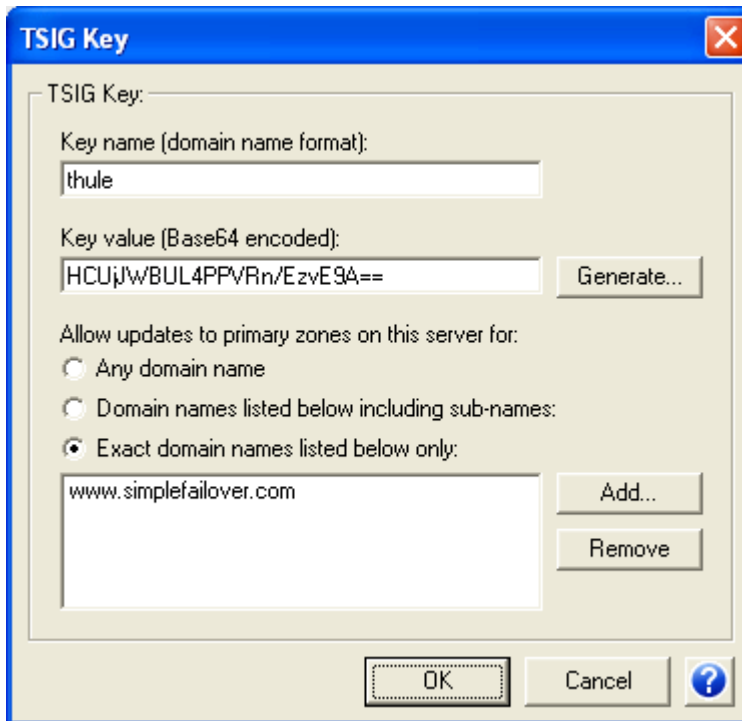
TSIG Key

TSIG Key:

Key name (domain name format):

thule

Key value (Base64 encoded):

HCUjJWBUL4PPVRn/EzvE9A==

Generate...

Allow updates to primary zones on this server for:

Any domain name

Domain names listed below including sub-names:

Exact domain names listed below only:

www.simplefailover.com

Add...

Remove

OK

Cancel

?